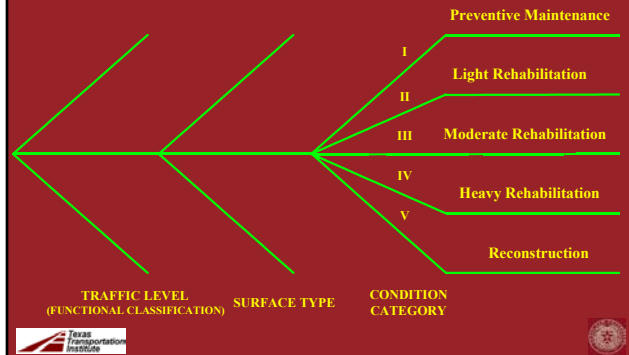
Preventive Maintenance

I

Light Rehabilitation

II

III

Moderate Rehabilitation

IV

Heavy Rehabilitation

V

Reconstruction

TRAFFIC LEVEL (FUNCTIONAL CLASSIFICATION)

SURFACE TYPE

CONDITION CATEGORY

Texas Transportation Institute